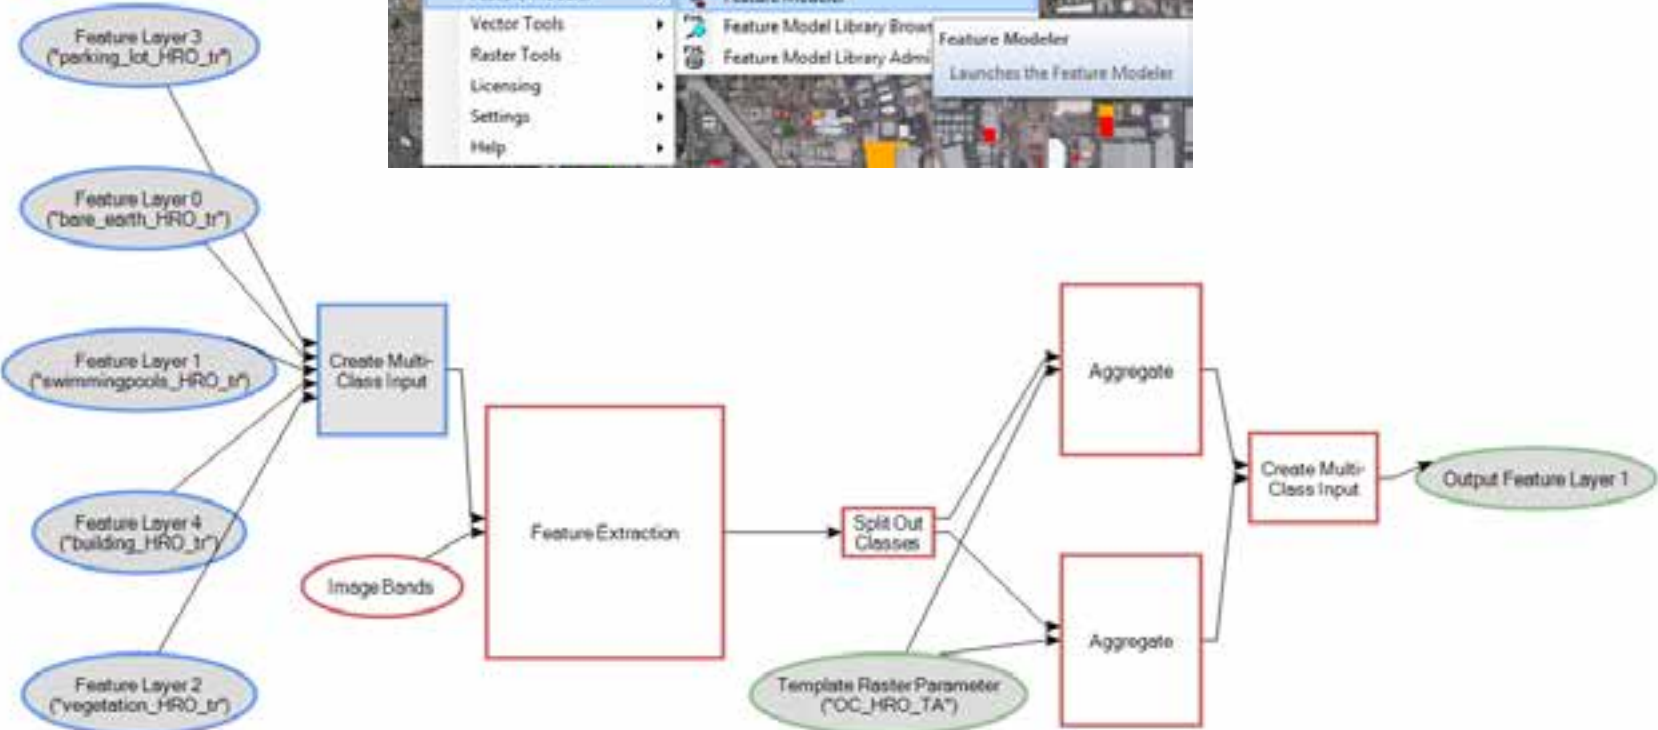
Vector Tools
Raster Tools
Licensing
Settings
Help

Feature Model Library Brow
Feature Model Library Admi

Feature Modeler
Launches the Feature Modeler

Feature Layer 3 ("parking_lot_HRO_tr")

Feature Layer 0 ("bare_earth_HRO_tr")

Feature Layer 1 ("swimmingpools_HRO_tr")

Feature Layer 4 ("building_HRO_tr")

Feature Layer 2 ("vegetation_HRO_tr")

Create Multi-Class Input

Image Bands

Feature Extraction

Split Out Classes

Aggregate

Aggregate

Template Raster Parameter ("OC_HRO_TA")

Create Multi-Class Input

Output Feature Layer 1